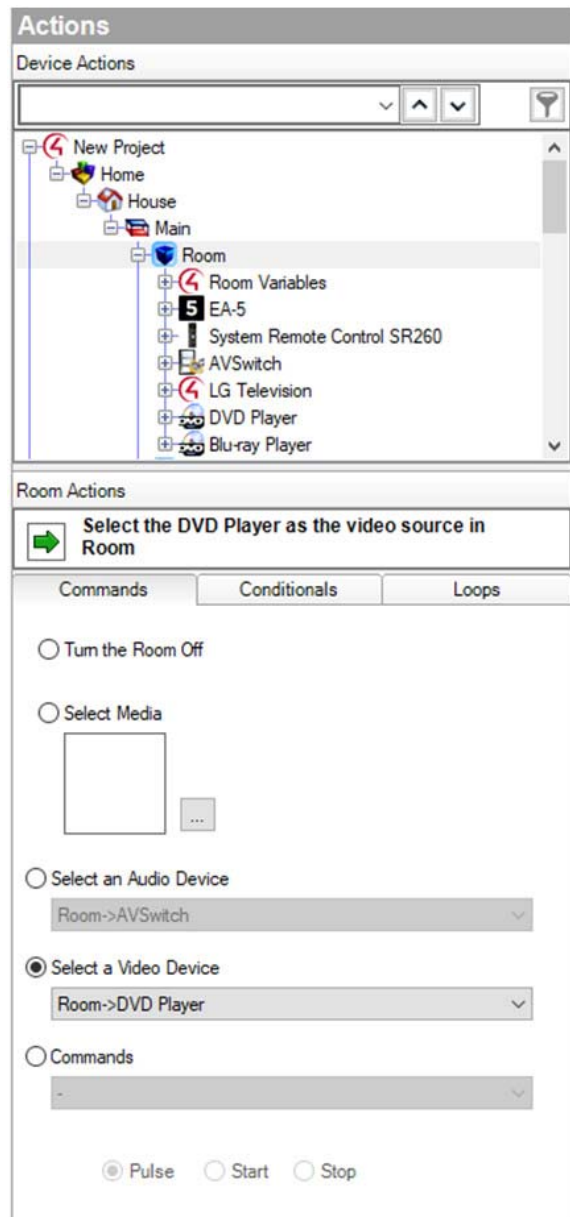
Actions
Device Actions

New Project
Home
House
Main
Room
Room Variables
5 EA-5
System Remote Control SR260
AVSwitch
LG Television
DVD Player
Blu-ray Player

Room Actions

Select the DVD Player as the video source in Room

| Commands | Conditionals | Loops |
|---|---|---|

Turn the Room Off

Select Media

...

Select an Audio Device

Room->AVSwitch

Select a Video Device

Room->DVD Player

Commands

-

Pulse Start Stop